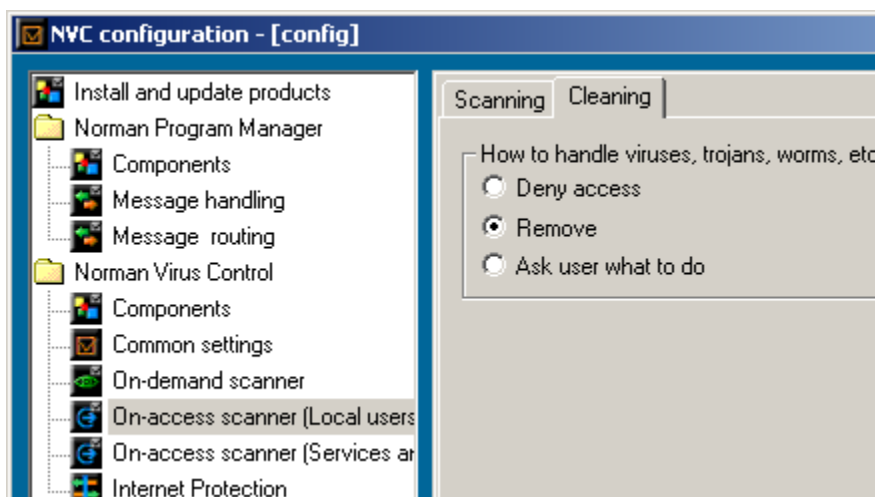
NVC configuration - [config]

Install and update products
Norman Program Manager
Components
Message handling
Message routing
Norman Virus Control
Components
Common settings
On-demand scanner
On-access scanner (Local users
On-access scanner (Services ar
Internet Protection

Scanning
Cleaning

How to handle viruses, trojans, worms, etc
Deny access
Remove
Ask user what to do